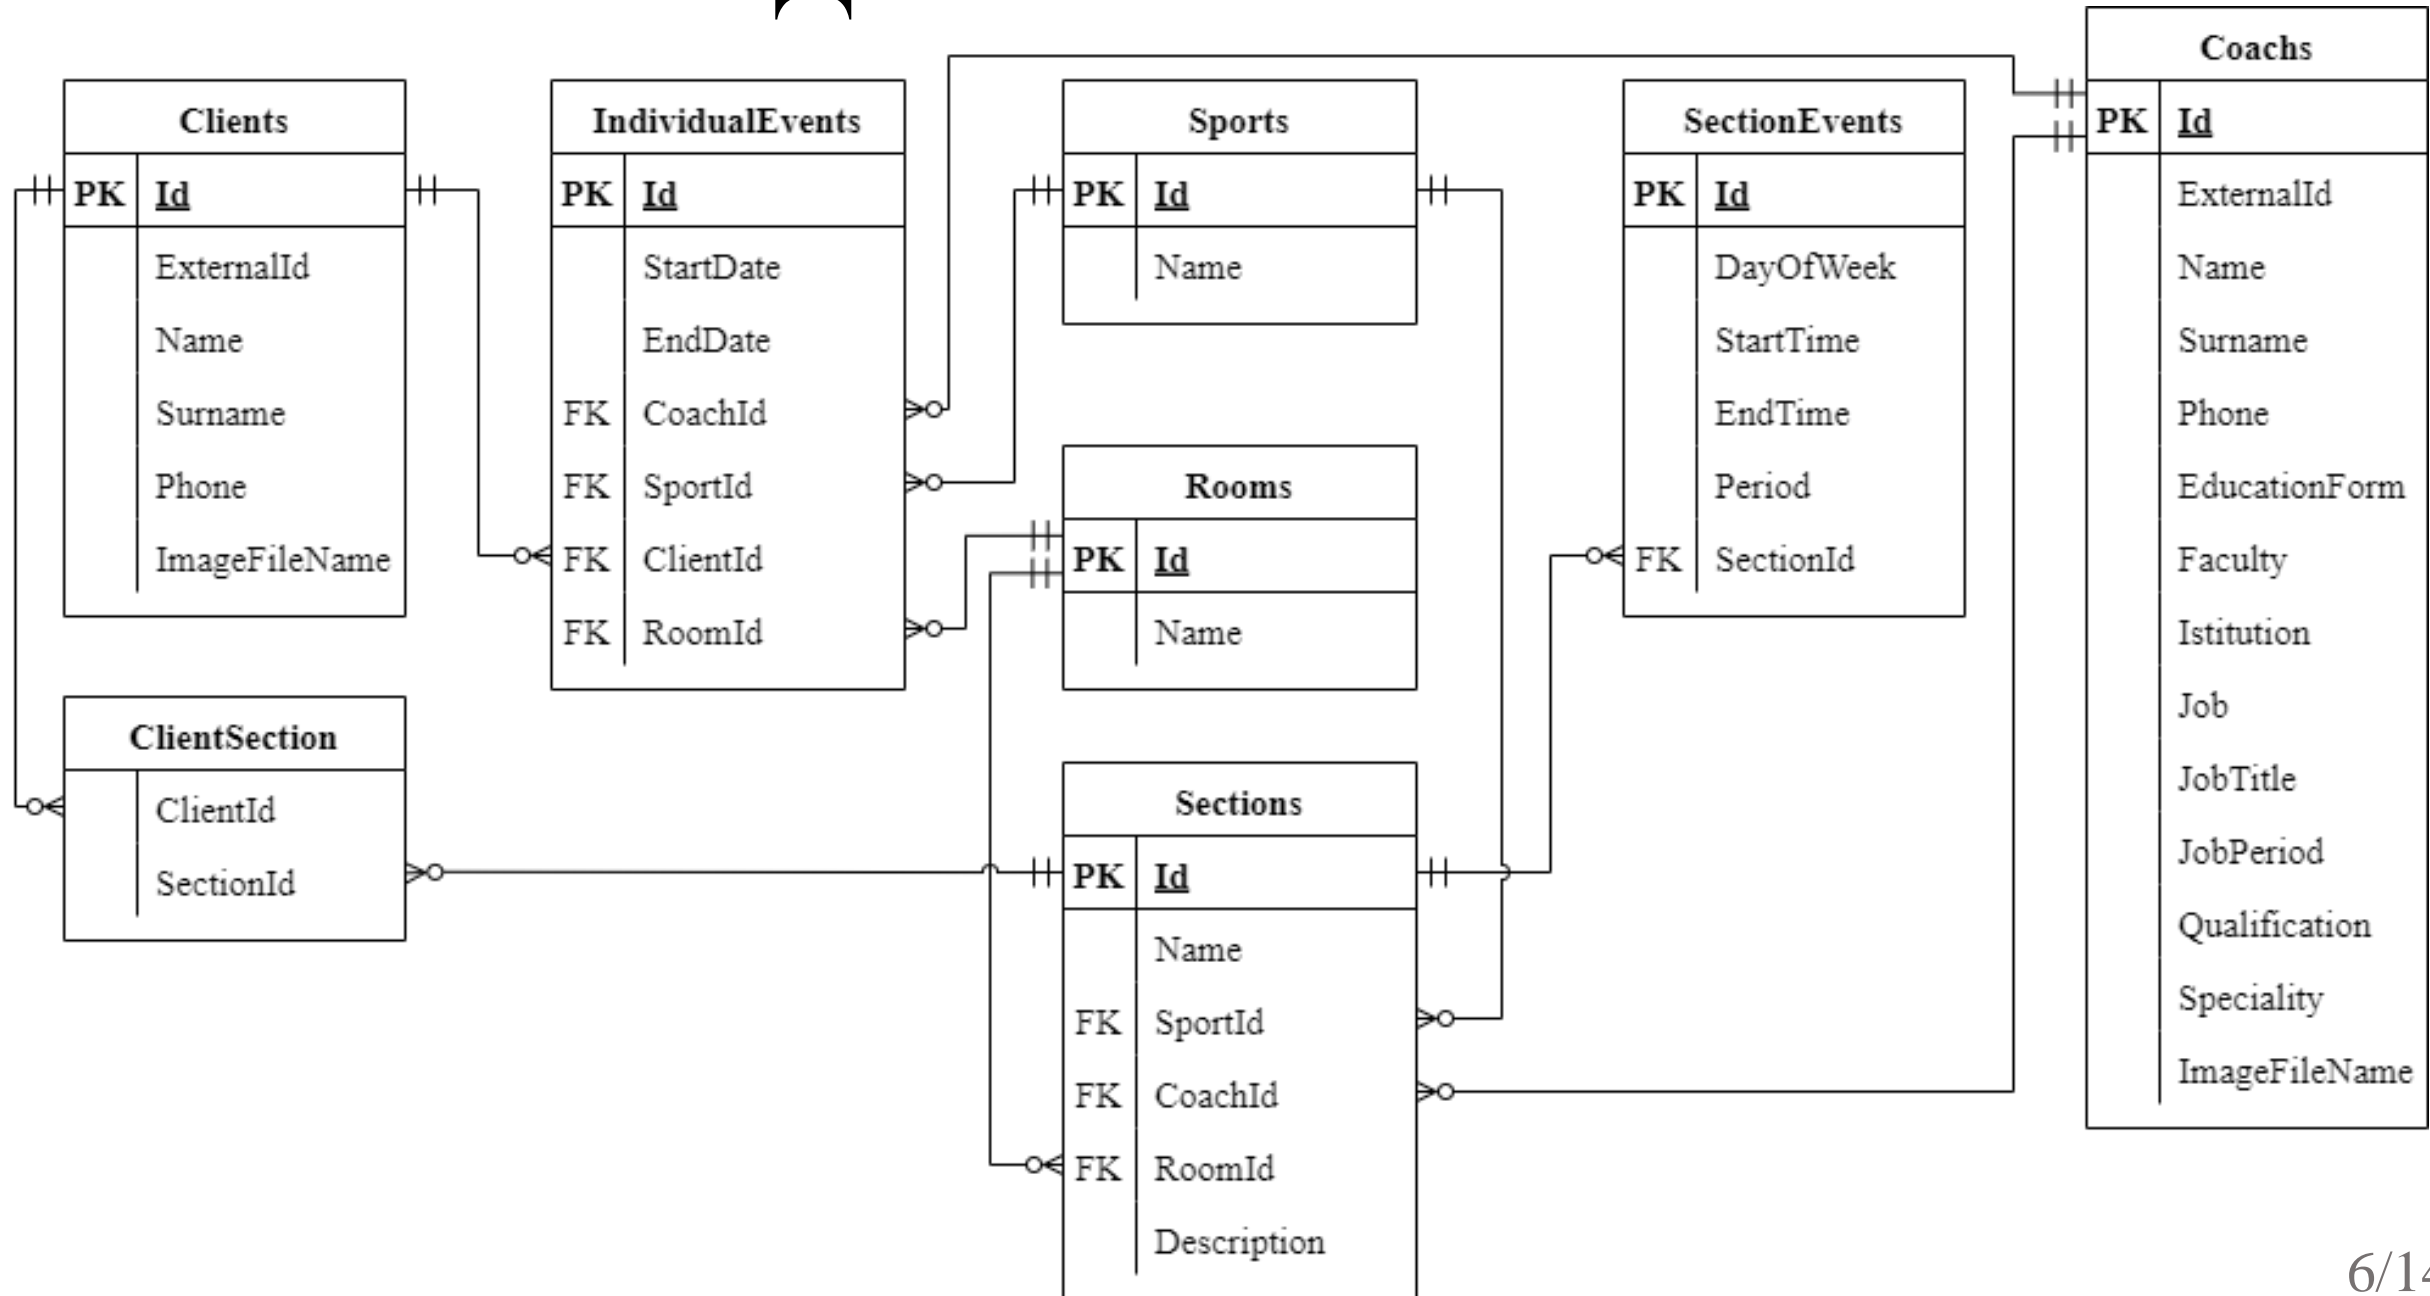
Clients

| PK | Id |
|---|---|
| | ExternalId |
| | Name |
| | Surname |
| | Phone |
| | ImageFileName |

IndividualEvents

| PK | Id |
|---|---|
| | StartDate |
| | EndDate |
| FK | CoachId |
| FK | SportId |
| FK | ClientId |
| FK | RoomId |

Sports

| PK | Id |
|---|---|
| | Name |

SectionEvents

| PK | Id |
|---|---|
| | DayOfWeek |
| | StartTime |
| | EndTime |
| | Period |
| FK | SectionId |

Coachs

| PK | Id |
|---|---|
| | ExternalId |
| | Name |
| | Surname |
| | Phone |
| | EducationForm |
| | Faculty |
| | Istitution |
| | Job |
| | JobTitle |
| | JobPeriod |
| | Qualification |
| | Speciality |
| | ImageFileName |

Rooms

| PK | Id |
|---|---|
| | Name |

ClientSection

| | |
|---|---|
| | ClientId |
| | SectionId |

Sections

| PK | Id |
|---|---|
| | Name |
| FK | SportId |
| FK | CoachId |
| FK | RoomId |
| | Description |

6/1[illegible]